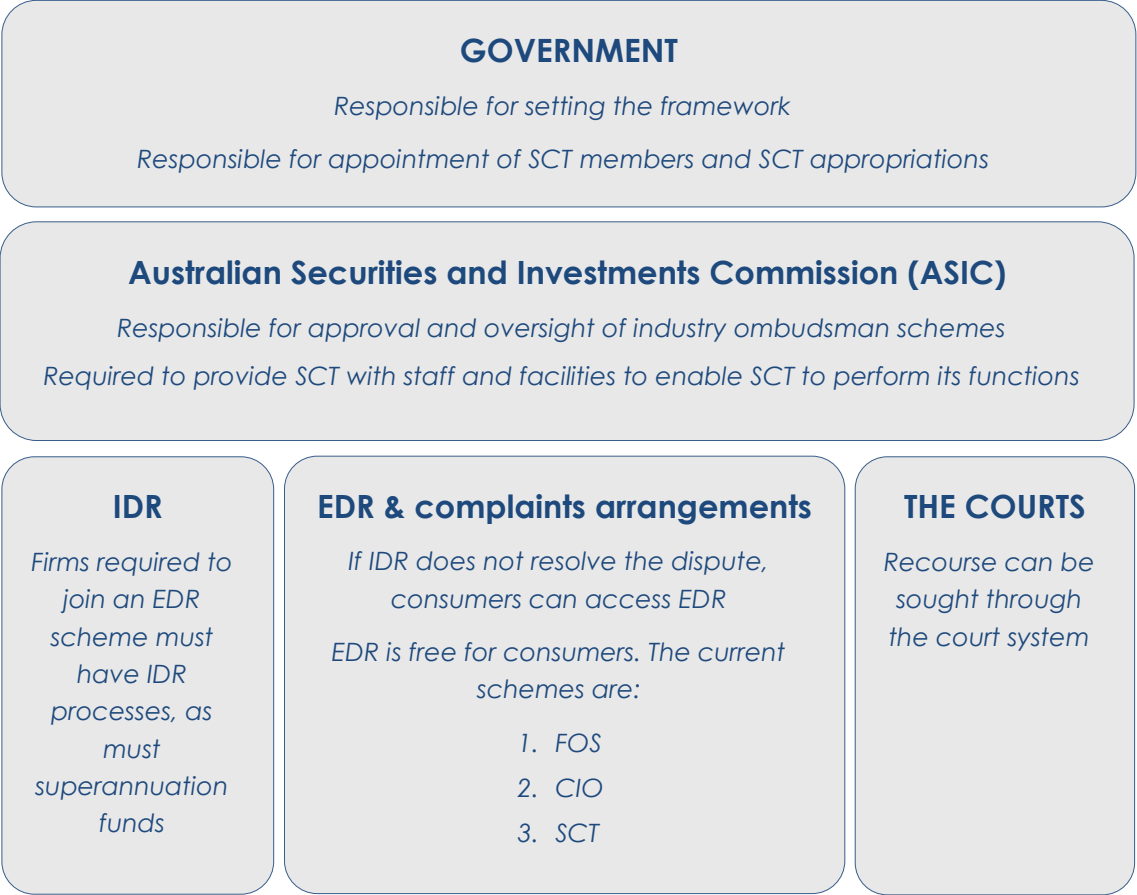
GOVERNMENT

Responsible for setting the framework

Responsible for appointment of SCT members and SCT appropriations

Australian Securities and Investments Commission (ASIC)

Responsible for approval and oversight of industry ombudsman schemes

Required to provide SCT with staff and facilities to enable SCT to perform its functions

IDR

Firms required to join an EDR scheme must have IDR processes, as must superannuation funds

EDR & complaints arrangements

If IDR does not resolve the dispute, consumers can access EDR

EDR is free for consumers. The current schemes are:

1. FOS
2. CIO
3. SCT

THE COURTS

Recourse can be sought through the court system